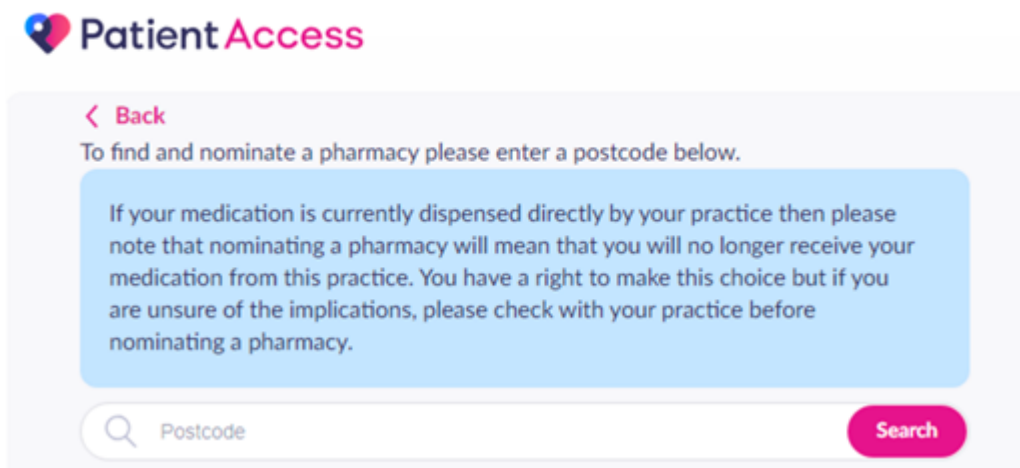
Patient Access

< Back

To find and nominate a pharmacy please enter a postcode below.

If your medication is currently dispensed directly by your practice then please note that nominating a pharmacy will mean that you will no longer receive your medication from this practice. You have a right to make this choice but if you are unsure of the implications, please check with your practice before nominating a pharmacy.

Postcode

Search